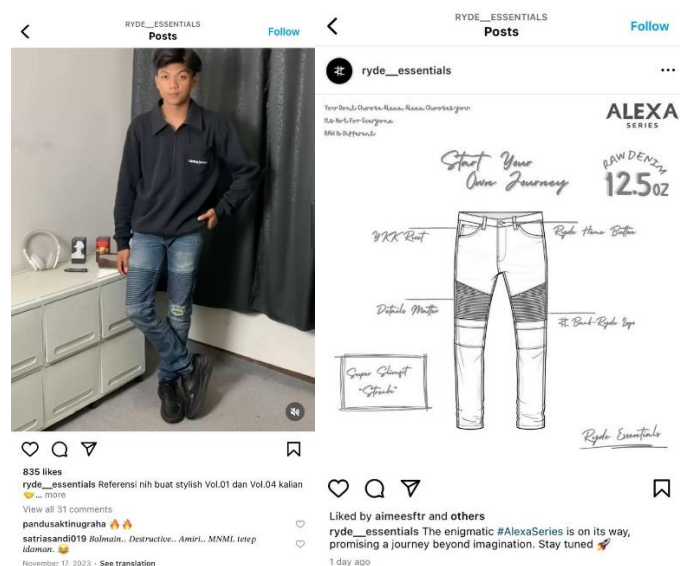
RYDE__ESSENTIALS
Posts
Follow

835 likes
ryde__essentials Referensi nih buat stylish Vol.01 dan Vol.04 kalian 😎... more
View all 31 comments
pandusaktinugraha 🔥🔥
satriasandi019 Balmain.. Destructive.. Amiri.. MNML tetep idaman. 😂
November 17, 2023 · See translation

RYDE__ESSENTIALS
Posts
Follow
ryde__essentials
You Don't Choose Mine, Mine Choose You
It's Not For Everyone
RAW Is Different
ALEXA SERIES
Start Your Own Journey
RAW DENIM 12.5 OZ
YKK Rivet
Ryde Home Button
Details Matter
Back-Ryde Logo
Super Slimfit "Stretch"
Ryde Essentials

Liked by aimeesftr and others
ryde__essentials The enigmatic #AlexaSeries is on its way, promising a journey beyond imagination. Stay tuned 🚀
1 day ago